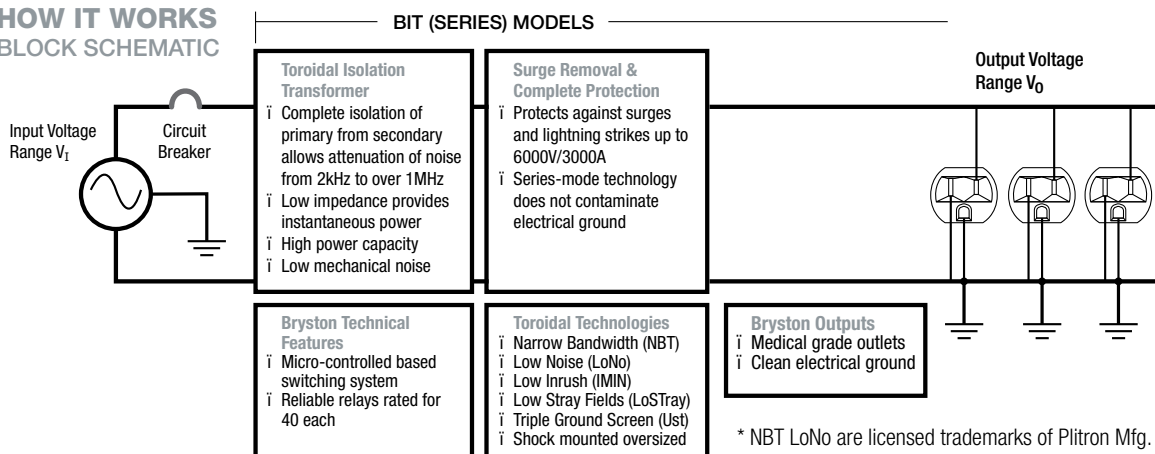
HOW IT WORKS
BLOCK SCHEMATIC

BIT (SERIES) MODELS

Input Voltage Range $V_I$

Circuit Breaker

Toroidal Isolation Transformer
ï Complete isolation of primary from secondary allows attenuation of noise from 2kHz to over 1MHz
ï Low impedance provides instantaneous power
ï High power capacity
ï Low mechanical noise

Surge Removal & Complete Protection
ï Protects against surges and lightning strikes up to 6000V/3000A
ï Series-mode technology does not contaminate electrical ground

Output Voltage Range $V_O$

Bryston Technical Features
ï Micro-controlled based switching system
ï Reliable relays rated for 40 each

Toroidal Technologies
ï Narrow Bandwidth (NBT)
ï Low Noise (LoNo)
ï Low Inrush (IMIN)
ï Low Stray Fields (LoSTray)
ï Triple Ground Screen (Ust)
ï Shock mounted oversized

Bryston Outputs
ï Medical grade outlets
ï Clean electrical ground

* NBT LoNo are licensed trademarks of Plitron Mfg.